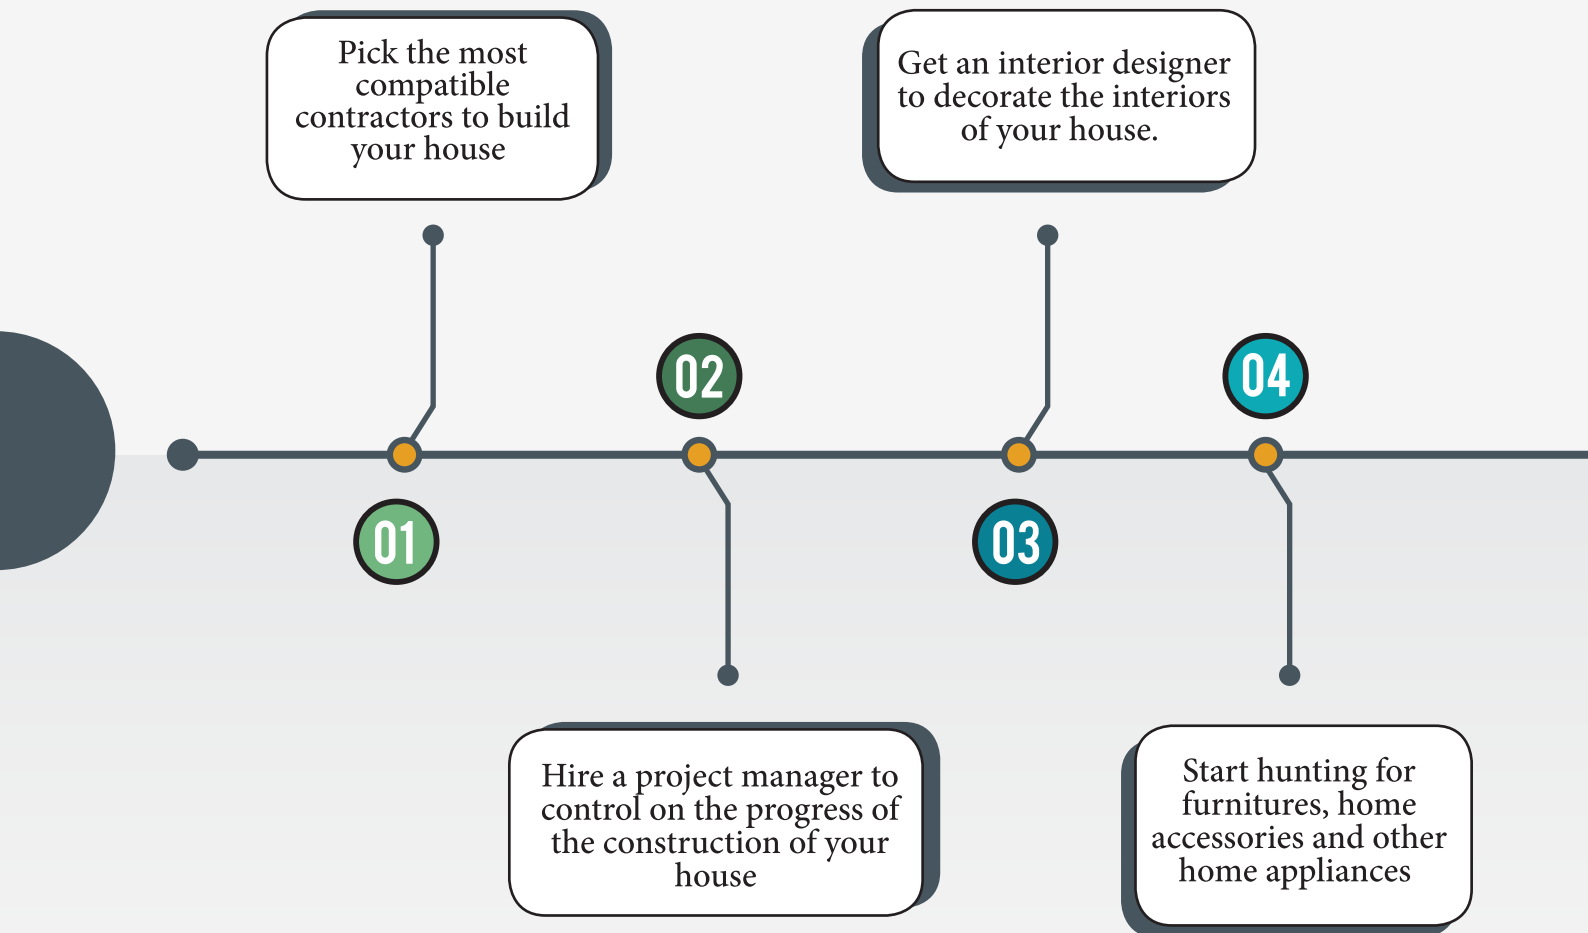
Pick the most compatible contractors to build your house

Get an interior designer to decorate the interiors of your house.

02

04

01

03

Hire a project manager to control on the progress of the construction of your house

Start hunting for furnitures, home accessories and other home appliances